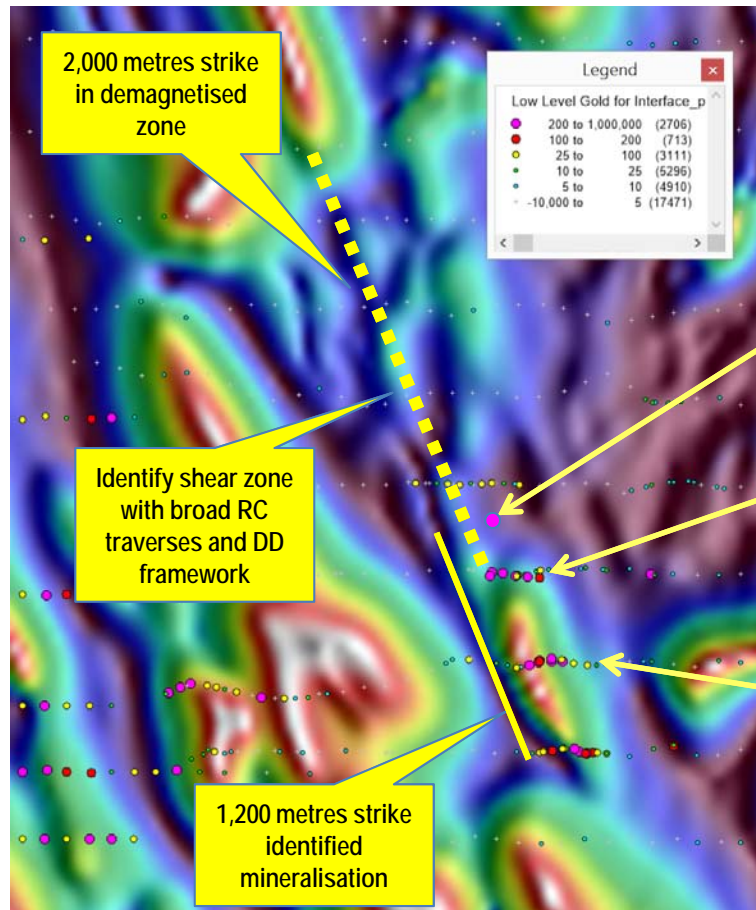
2,000 metres strike in demagnetised zone

Legend

Low Level Gold for Interface_p

| | | |
|---|---|---|
| 200 to | 1,000,000 | (2706) |
| 100 to | 200 | (713) |
| 25 to | 100 | (3111) |
| 10 to | 25 | (5296) |
| 5 to | 10 | (4910) |
| -10,000 to | 5 | (17471) |

Identify shear zone with broad RC traverses and DD framework

1,200 metres strike identified mineralisation